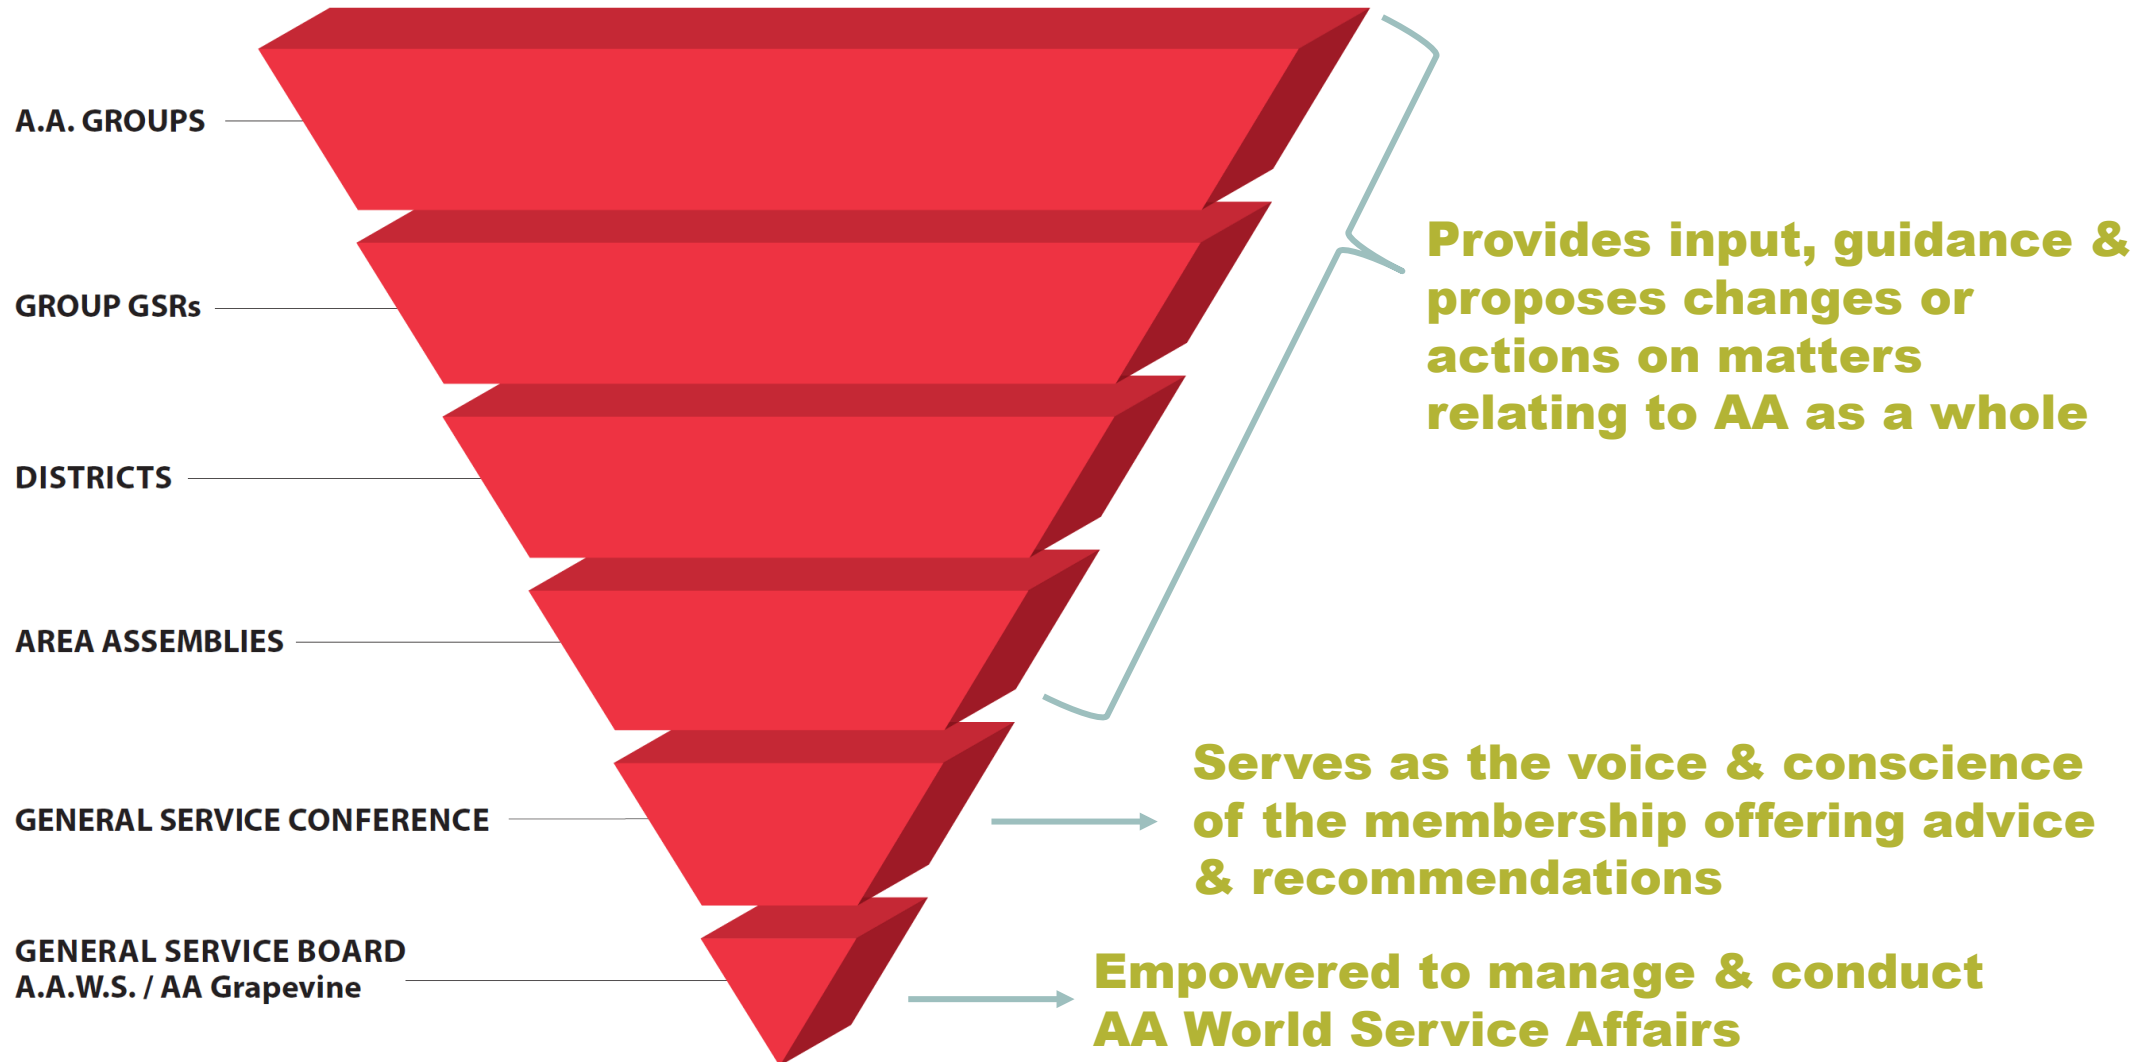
A.A. GROUPS

GROUP GSRs

DISTRICTS

AREA ASSEMBLIES

GENERAL SERVICE CONFERENCE

GENERAL SERVICE BOARD
A.A.W.S. / AA Grapevine

Provides input, guidance & proposes changes or actions on matters relating to AA as a whole

Serves as the voice & conscience of the membership offering advice & recommendations

Empowered to manage & conduct AA World Service Affairs